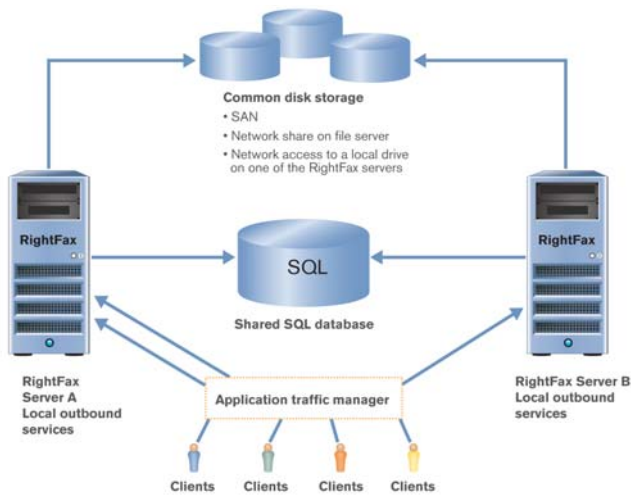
Common disk storage
• SAN
• Network share on file server
• Network access to a local drive on one of the RightFax servers

RightFax

SQL

RightFax

Shared SQL database

RightFax Server A Local outbound services

Application traffic manager

RightFax Server B Local outbound services

Clients Clients Clients Clients